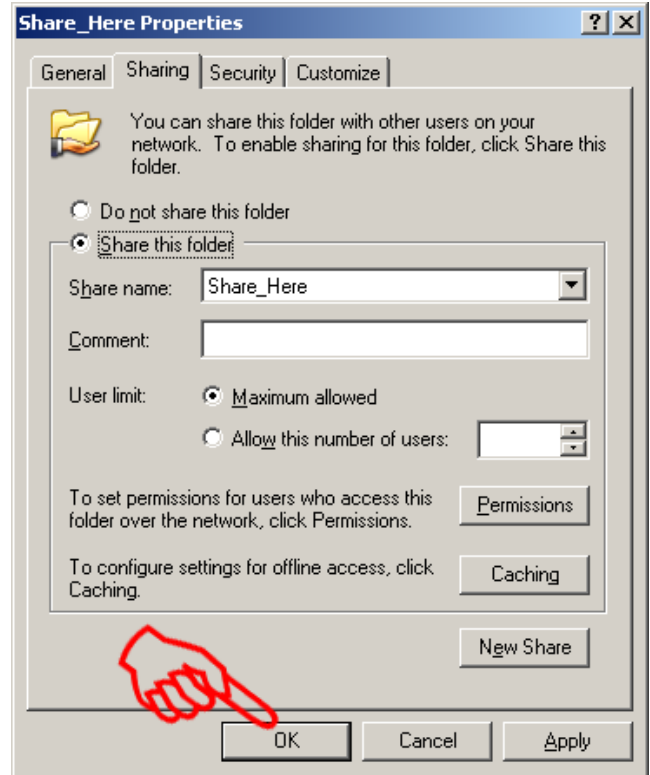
Share_Here Properties

?

General | Sharing | Security | Customize

You can share this folder with other users on your network. To enable sharing for this folder, click Share this folder.

Do not share this folder

Share this folder

Share name: Share_Here

Comment:

User limit: Maximum allowed

Allow this number of users:

To set permissions for users who access this folder over the network, click Permissions.

Permissions

To configure settings for offline access, click Caching.

Caching

New Share

OK

Cancel

Apply